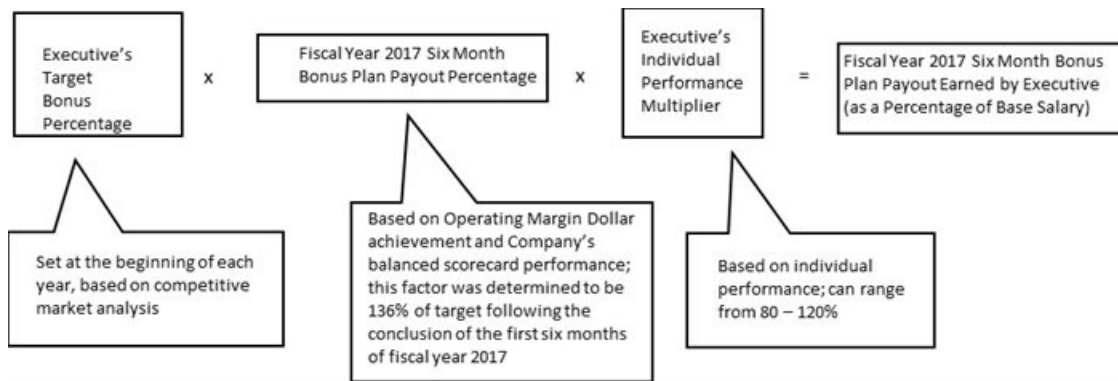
Executive's Target Bonus Percentage

x

Fiscal Year 2017 Six Month Bonus Plan Payout Percentage

x

Executive's Individual Performance Multiplier

=

Fiscal Year 2017 Six Month Bonus Plan Payout Earned by Executive (as a Percentage of Base Salary)

Set at the beginning of each year, based on competitive market analysis

Based on Operating Margin Dollar achievement and Company's balanced scorecard performance; this factor was determined to be 136% of target following the conclusion of the first six months of fiscal year 2017

Based on individual performance; can range from 80 – 120%